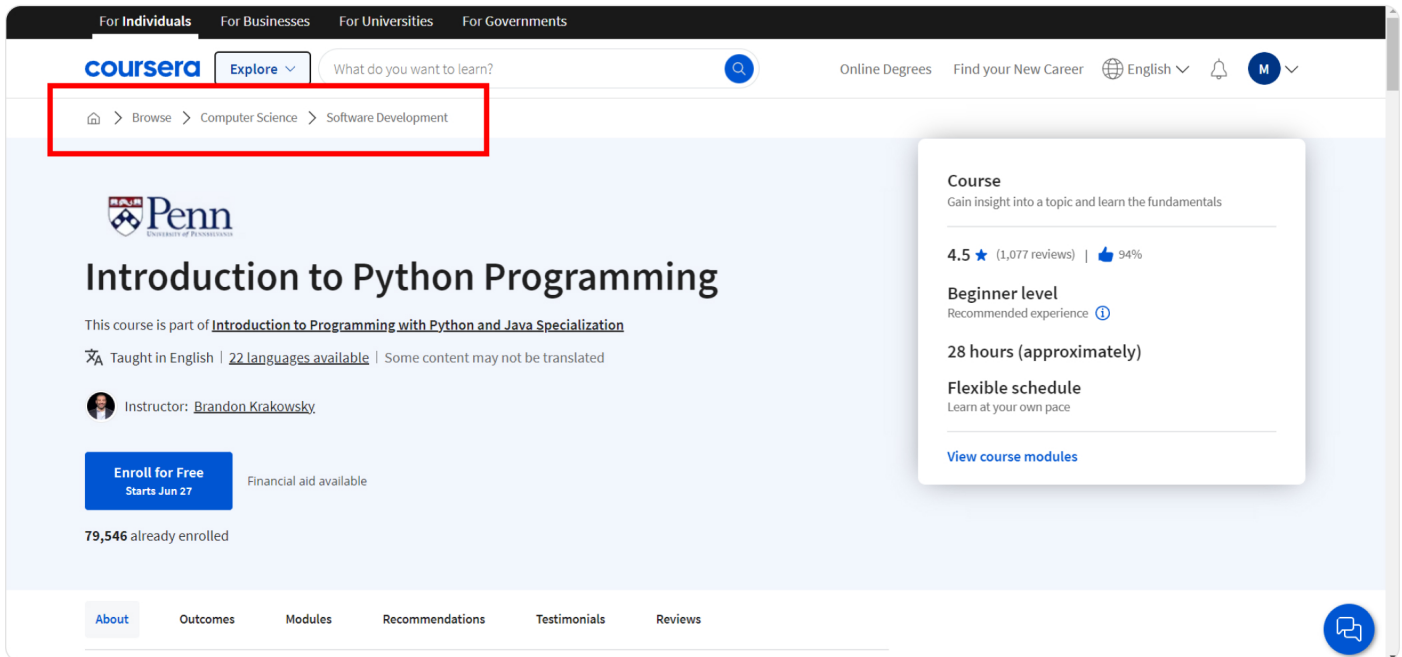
For Individuals For Businesses For Universities For Governments

coursera Explore What do you want to learn? Online Degrees Find your New Career English M

Browse > Computer Science > Software Development

Penn
UNIVERSITY of PENNSYLVANIA

Introduction to Python Programming

This course is part of Introduction to Programming with Python and Java Specialization

Taught in English | 22 languages available | Some content may not be translated

Instructor: Brandon Krakowsky

Enroll for Free
Starts Jun 27

Financial aid available

79,546 already enrolled

Course
Gain insight into a topic and learn the fundamentals

4.5 ★ (1,077 reviews) | 94%

Beginner level
Recommended experience

28 hours (approximately)

Flexible schedule
Learn at your own pace

View course modules

About Outcomes Modules Recommendations Testimonials Reviews